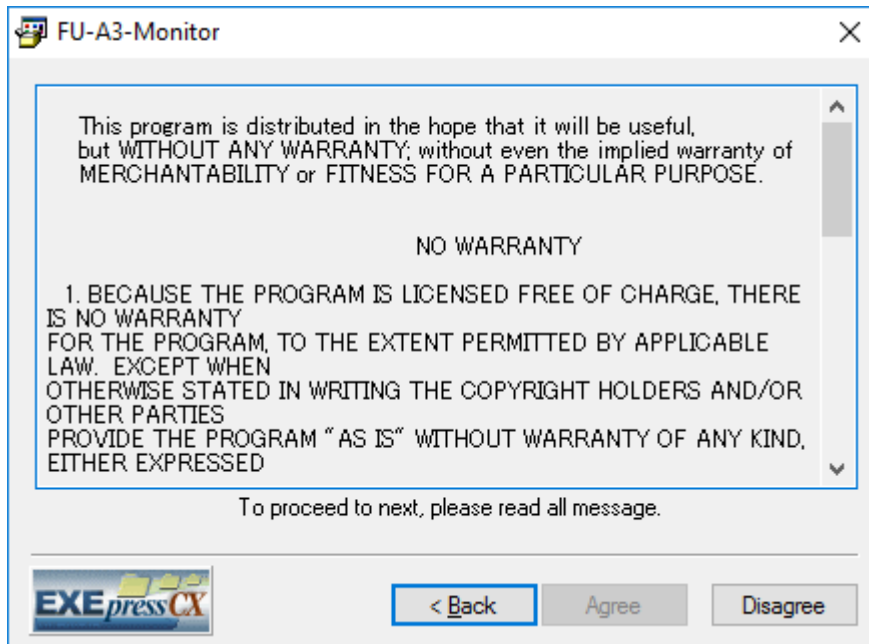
FU-A3-Monitor

This program is distributed in the hope that it will be useful, but WITHOUT ANY WARRANTY; without even the implied warranty of MERCHANTABILITY or FITNESS FOR A PARTICULAR PURPOSE.

NO WARRANTY

1. BECAUSE THE PROGRAM IS LICENSED FREE OF CHARGE, THERE IS NO WARRANTY
FOR THE PROGRAM, TO THE EXTENT PERMITTED BY APPLICABLE LAW. EXCEPT WHEN
OTHERWISE STATED IN WRITING THE COPYRIGHT HOLDERS AND/OR OTHER PARTIES
PROVIDE THE PROGRAM "AS IS" WITHOUT WARRANTY OF ANY KIND, EITHER EXPRESSED

To proceed to next, please read all message.

EXEpressCX

< Back

Agree

Disagree